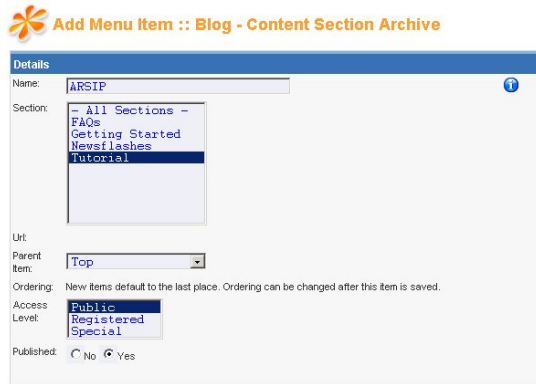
Add Menu Item :: Blog - Content Section Archive

Details

Name: ARSIP

Section: - All Sections -
FAQs
Getting Started
Newsflashes
Tutorial

Url:

Parent Item: Top

Ordering: New items default to the last place. Ordering can be changed after this item is saved.

Access Level: Public
Registered
Special

Published: No Yes